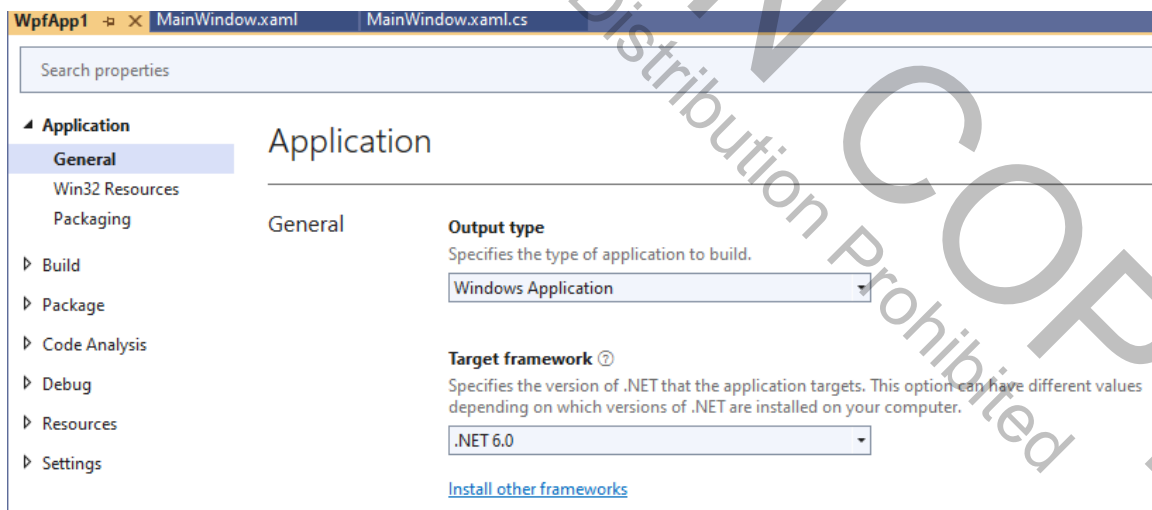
WpfApp1 MainWindow.xaml MainWindow.xaml.cs

Search properties

Application
General
Win32 Resources
Packaging
Build
Package
Code Analysis
Debug
Resources
Settings

Application

General

Output type
Specifies the type of application to build.
Windows Application

Target framework
Specifies the version of .NET that the application targets. This option can have different values depending on which versions of .NET are installed on your computer.
.NET 6.0

Install other frameworks

Distribution Prohibited
COP